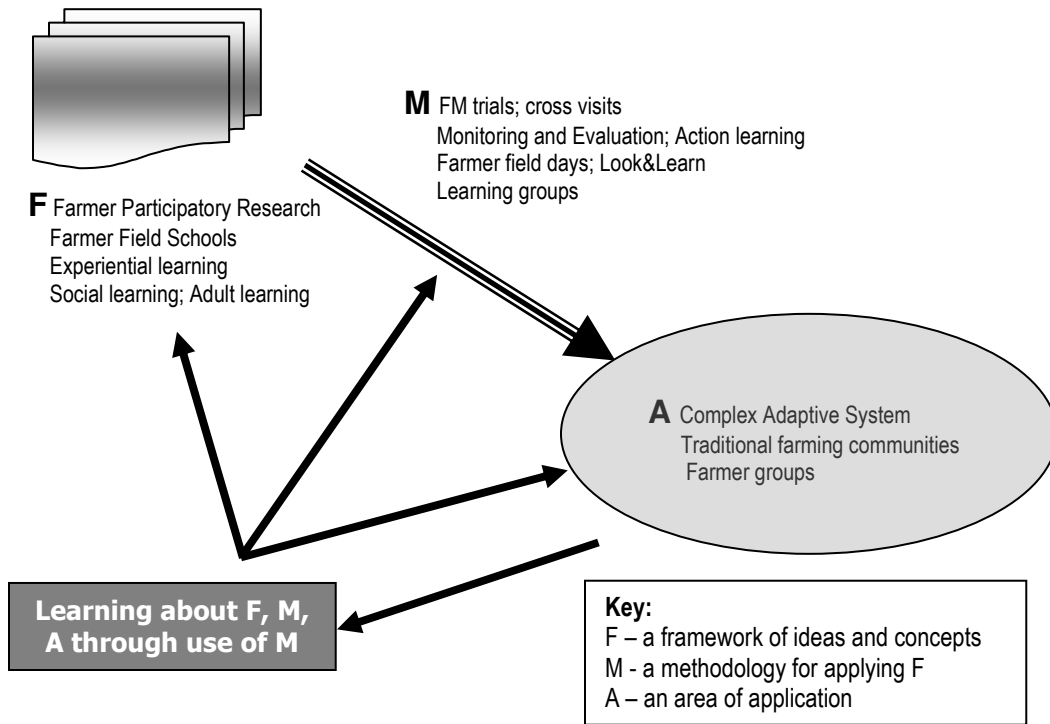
**M** FM trials; cross visits
Monitoring and Evaluation; Action learning
Farmer field days; Look&Learn
Learning groups

**F** Farmer Participatory Research
Farmer Field Schools
Experiential learning
Social learning; Adult learning

**A** Complex Adaptive System
Traditional farming communities
Farmer groups

**Learning about F, M, A through use of M**

**Key:**
F – a framework of ideas and concepts
M - a methodology for applying F
A – an area of application